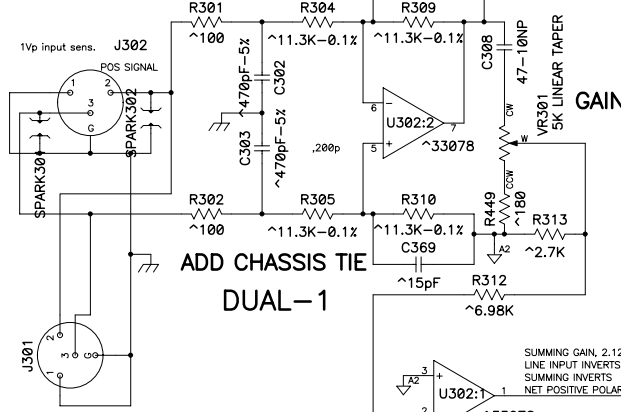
1Vp input sens.

J302

POS SIGNAL

1

2

3

G

SPARK301

SPARK302

R301
^100

R304
^11.3K-0.1%

R309
^11.3K-0.1%

C308
47-10NP

^470pF-5%
C302

C303
^470pF-5%

,200p

6

5

U302:2

7

^33078

VR301
5K LINEAR TAPER

GAIN

CW

W

CCW

R302
^100

R305
^11.3K-0.1%

R310
^11.3K-0.1%

R449
^180

R313
^2.7K

A2

C369
^15pF

ADD CHASSIS TIE

R312
^6.98K

DUAL-1

J301

1

2

3

G

SUMMING GAIN, 2.12
LINE INPUT INVERTS
SUMMING INVERTS
NET POSITIVE POLAR

A2

3

U302:1

1

2